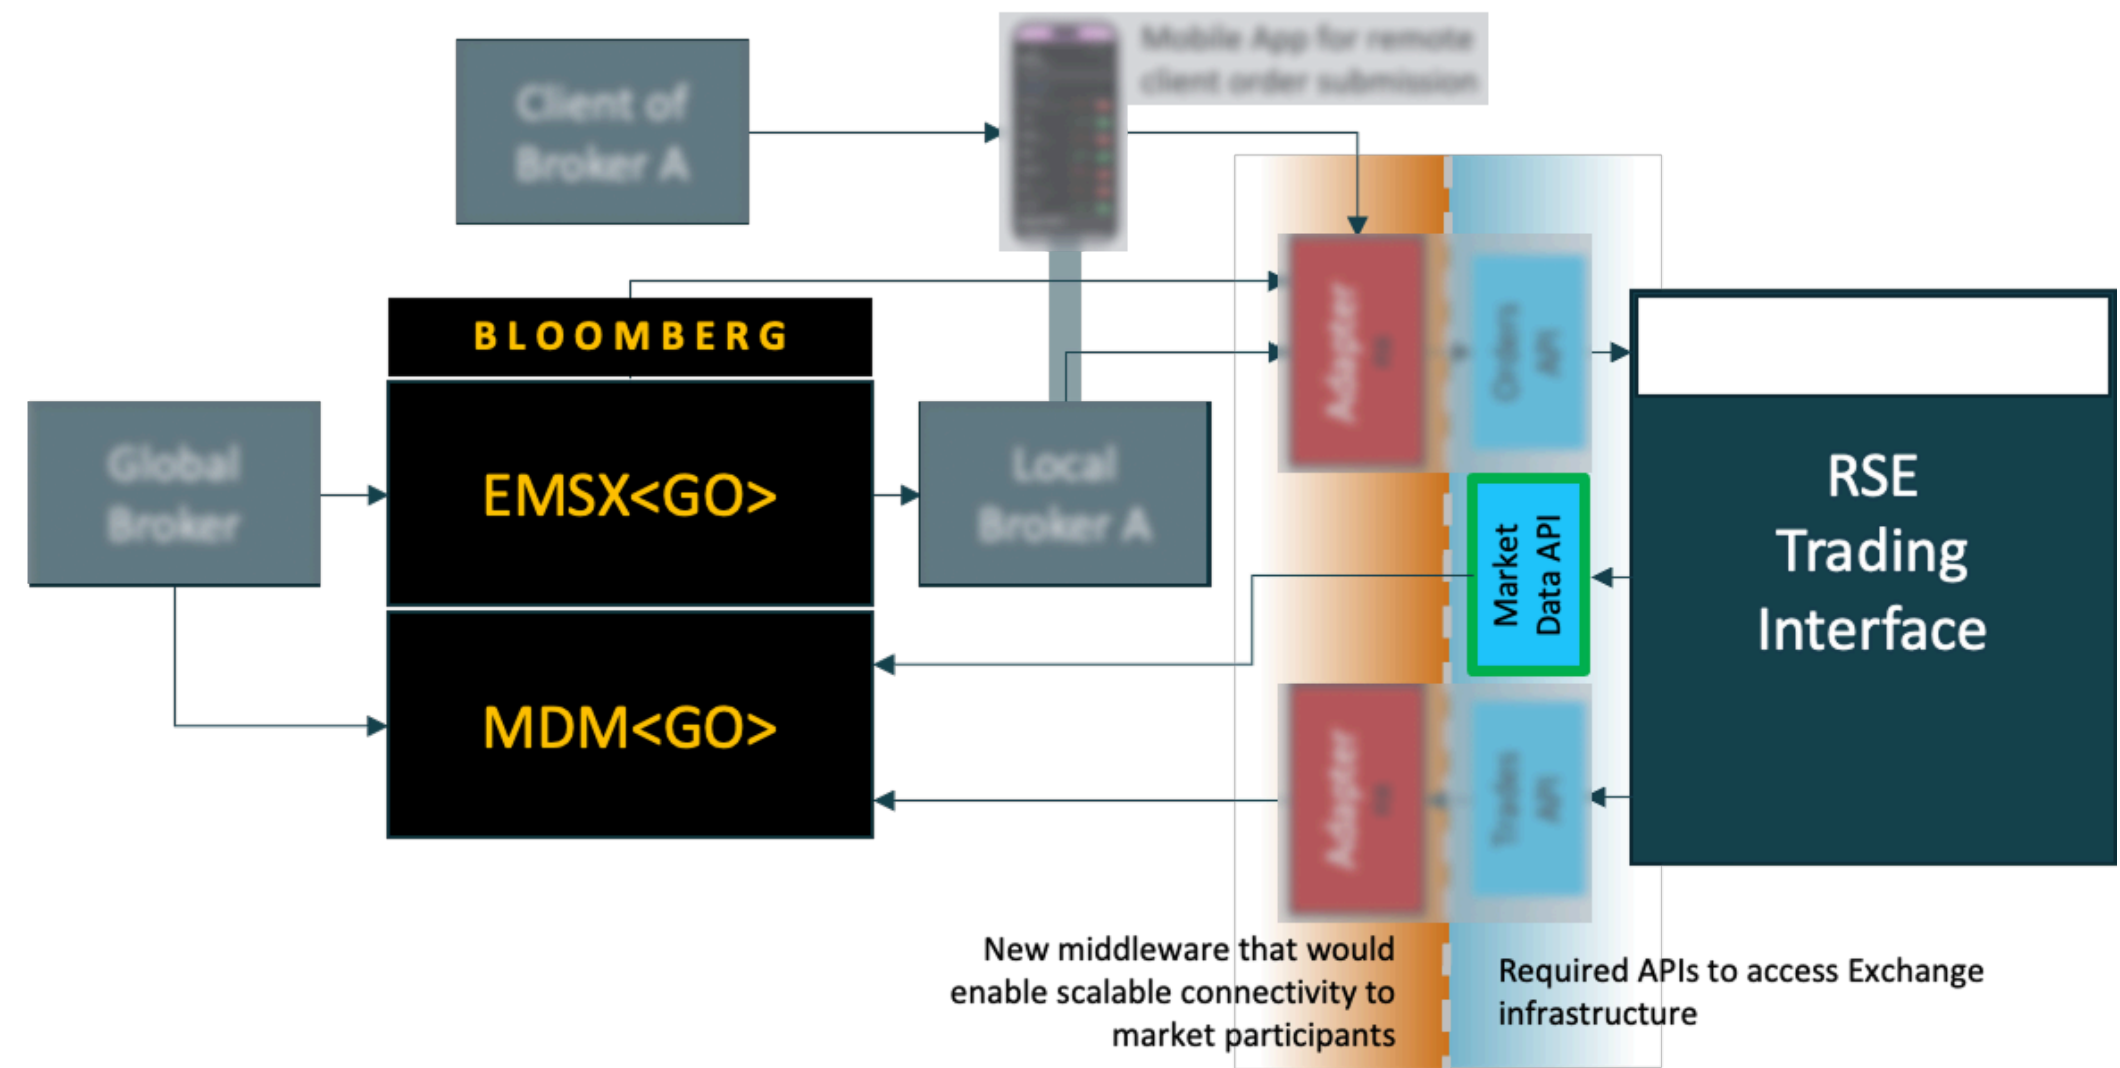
Client of Broker A

Mobile App for remote client order submission

BLOOMBERG

EMSX<GO>

MDM<GO>

Global Broker

Local Broker A

Adapter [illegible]

Order API

Market Data API

Adapter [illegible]

Trades API

RSE Trading Interface

New middleware that would enable scalable connectivity to market participants

Required APIs to access Exchange infrastructure